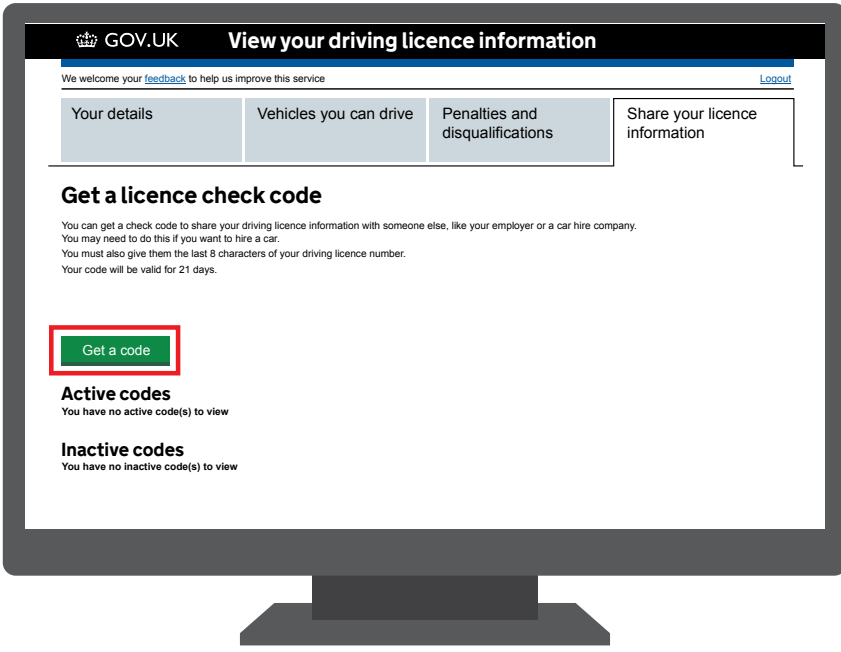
GOV.UK View your driving licence information

We welcome your feedback to help us improve this service

Logout

Your details

Vehicles you can drive

Penalties and disqualifications

Share your licence information

Get a licence check code

You can get a check code to share your driving licence information with someone else, like your employer or a car hire company.
You may need to do this if you want to hire a car.
You must also give them the last 8 characters of your driving licence number.
Your code will be valid for 21 days.

Get a code

Active codes
You have no active code(s) to view

Inactive codes
You have no inactive code(s) to view